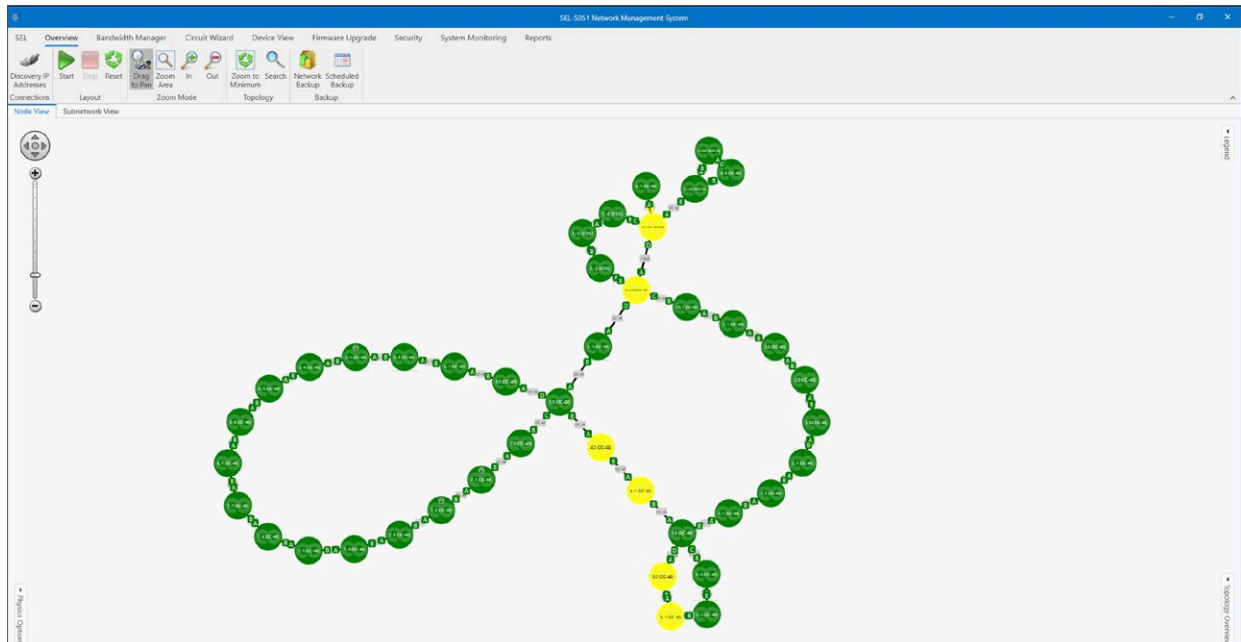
SEL-5051 Network Management System

SEL Overview Bandwidth Manager Circuit Wizard Device View Firmware Upgrade Security System Monitoring Reports

Discovery IP Addresses
Connections
Start Stop Reset
Layout
Drag to Pan Zoom Area In Out
Zoom Mode
Zoom to Minimum Search
Topology
Network Backup Scheduled Backup
Backup

Node View Subnetwork View

Legend

Physics Options

Topology Overview